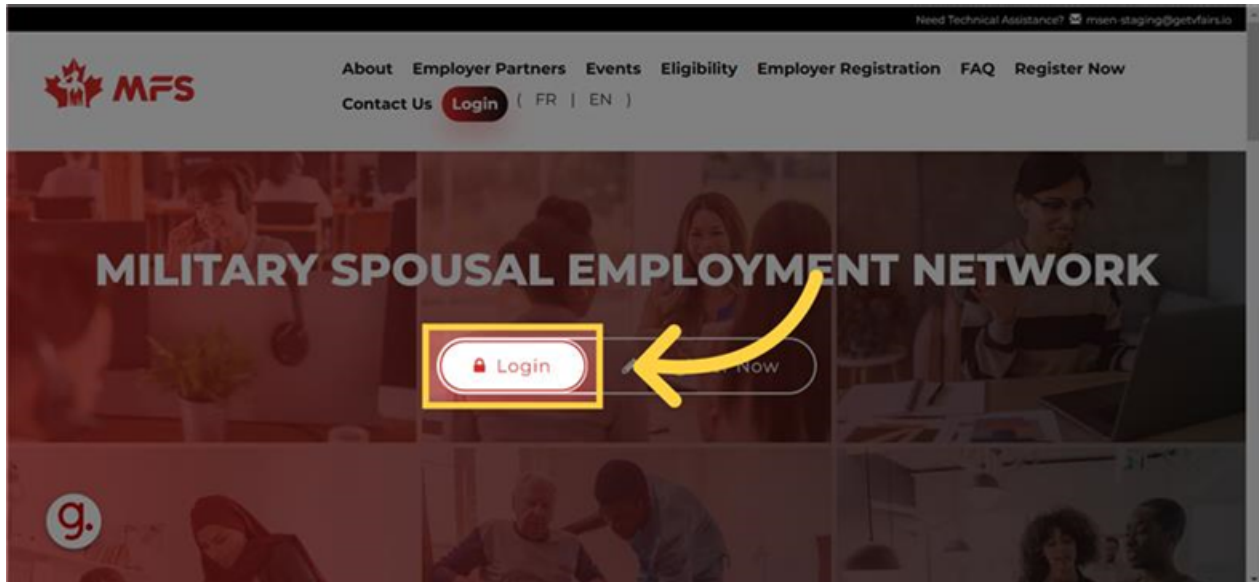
Need Technical Assistance? msen-staging@getvfairs.io

MFS

About Employer Partners Events Eligibility Employer Registration FAQ Register Now Contact Us Login ( FR | EN )

MILITARY SPOUSAL EMPLOYMENT NETWORK

Login

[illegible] Now

g.